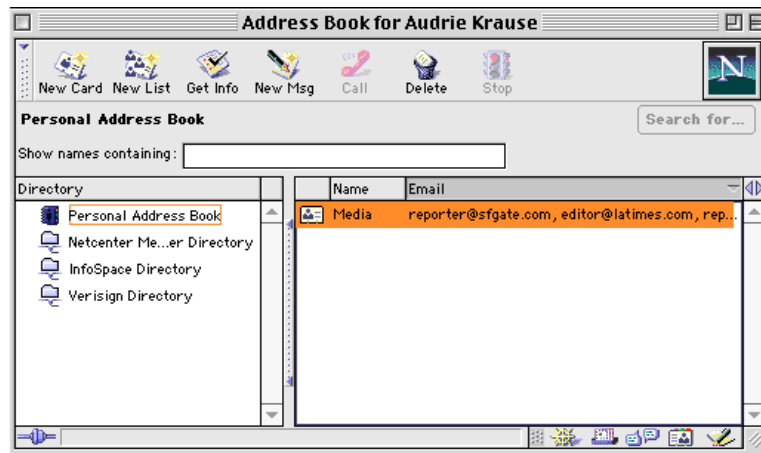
Address Book for Audrie Krause

New Card New List Get Info New Msg Call Delete Stop

N

Personal Address Book

Search for...

Show names containing:

Directory

Personal Address Book
Netcenter Me...er Directory
InfoSpace Directory
Verisign Directory

| Name | Email |
|---|---|
| Media | reporter@sfgate.com, editor@latimes.com, rep... |